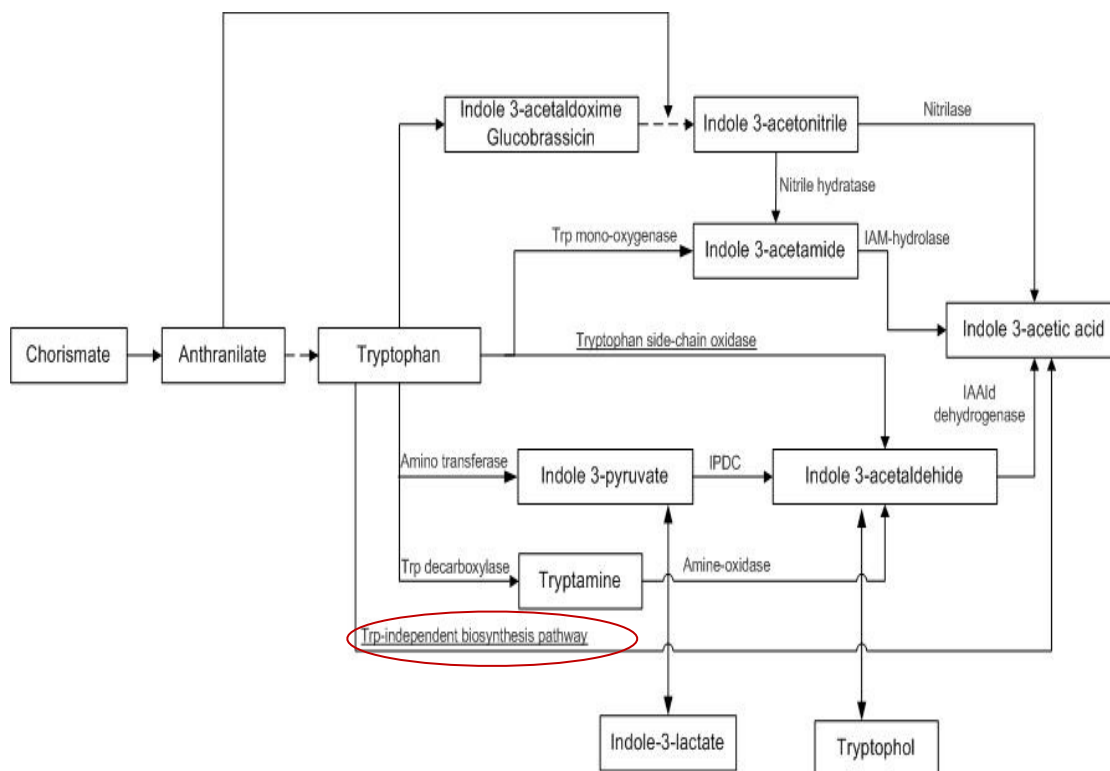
Indole 3-acetaldoxime Glucobrassicin

Indole 3-acetonitrile

Nitrilase

Nitrile hydratase

Trp mono-oxygenase

Indole 3-acetamide

IAM-hydrolase

Chorismate

Anthranilate

Tryptophan

Tryptophan side-chain oxidase

Indole 3-acetic acid

IAAld dehydrogenase

Amino transferase

Indole 3-pyruvate

IPDC

Indole 3-acetaldehide

Trp decarboxylase

Tryptamine

Amine-oxidase

Trp-independent biosynthesis pathway

Indole-3-lactate

Tryptophol